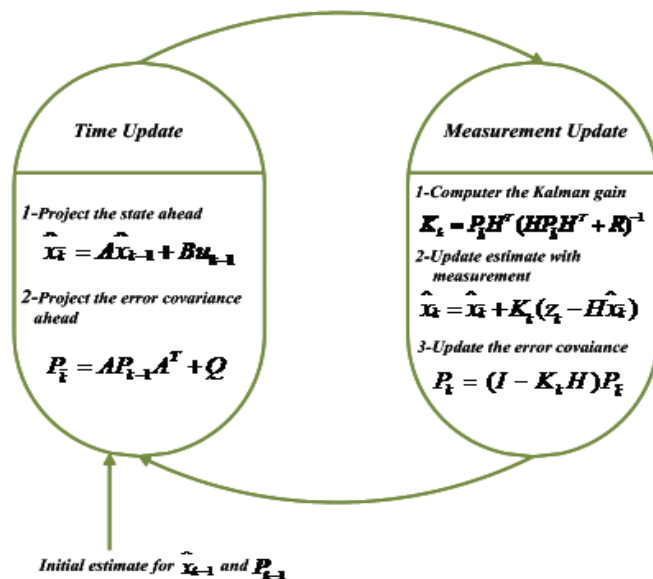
Time Update

1-Project the state ahead

$\hat{x}_k^- = A\hat{x}_{k-1} + Bu_{k-1}$

2-Project the error covariance ahead

$P_k^- = AP_{k-1}A^T + Q$

Measurement Update

1-Computer the Kalman gain

$K_k = P_k^- H^T (HP_k^- H^T + R)^{-1}$

2-Update estimate with measurement

$\hat{x}_k = \hat{x}_k^- + K_k(z_k - H\hat{x}_k^-)$

3-Update the error covaiance

$P_k = (I - K_k H)P_k^-$

Initial estimate for $\hat{x}_{k-1}$ and $P_{k-1}$